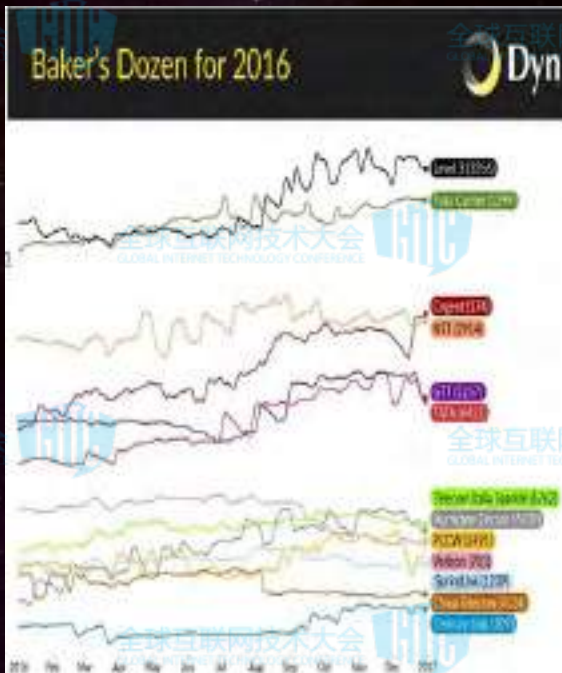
Baker's Dozen for 2016

Dyn

全球互联网技术大会
GLOBAL INTERNET TECHNOLOGY CONFERENCE

Level 3 (3356)
Telia Carrier (1299)
Cogent (174)
NTT (2914)
GTT (3257)
TATA (6453)
Telecom Italia Sparkle (6762)
Hurricane Electric (6939)
PCCW (3491)
Verizon (701)
Sprint (1239)
China Telecom (4134)
Zayo (6461)

2016 Feb Mar Apr May Jun Jul Aug Sep Oct Nov Dec 2017